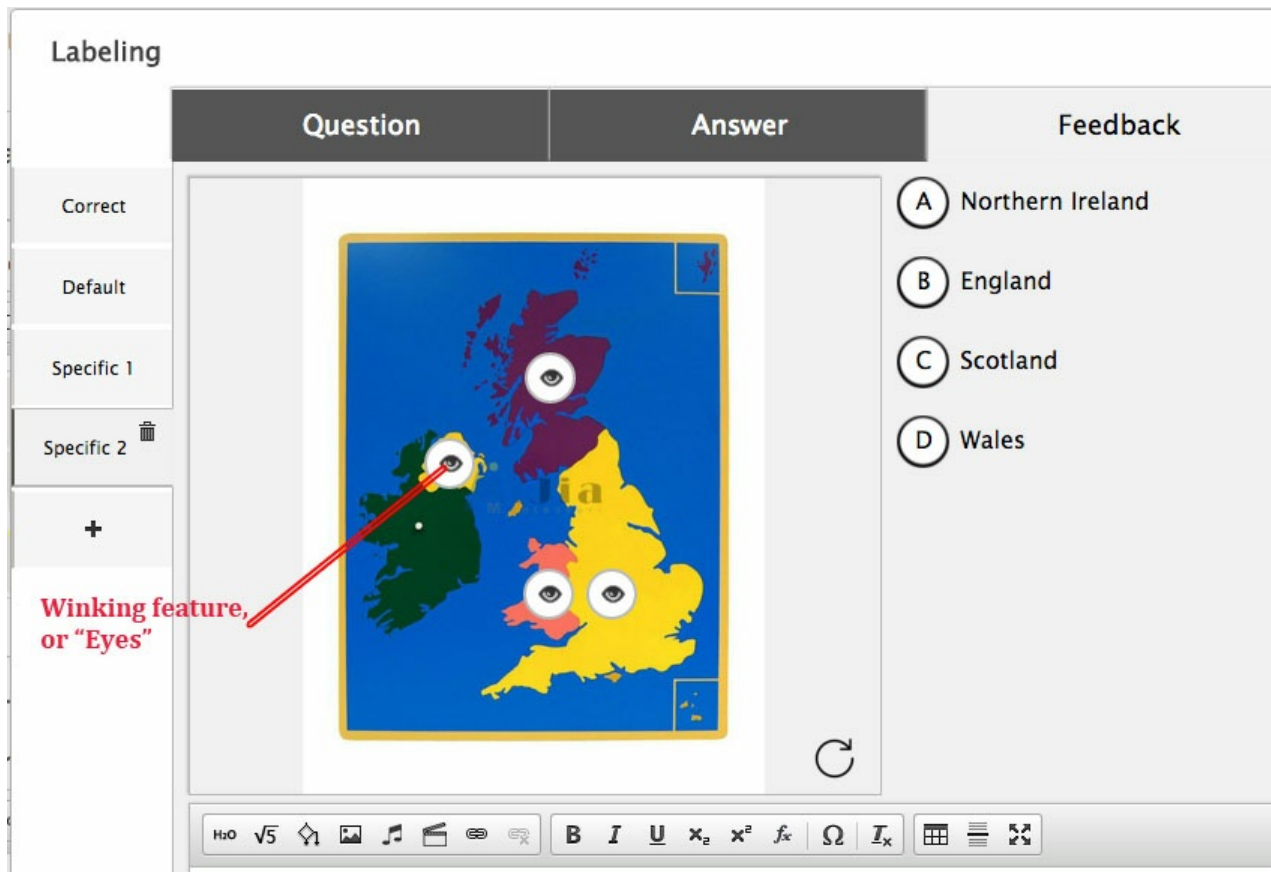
Labeling

Question

Answer

Feedback

Correct

Default

Specific 1

Specific 2

+

A Northern Ireland

B England

C Scotland

D Wales

Winking feature, or "Eyes"

Jia

$H_2O$ $\sqrt{5}$ B I U $x_2$ $x^2$ $f_x$ $\Omega$ $I_x$